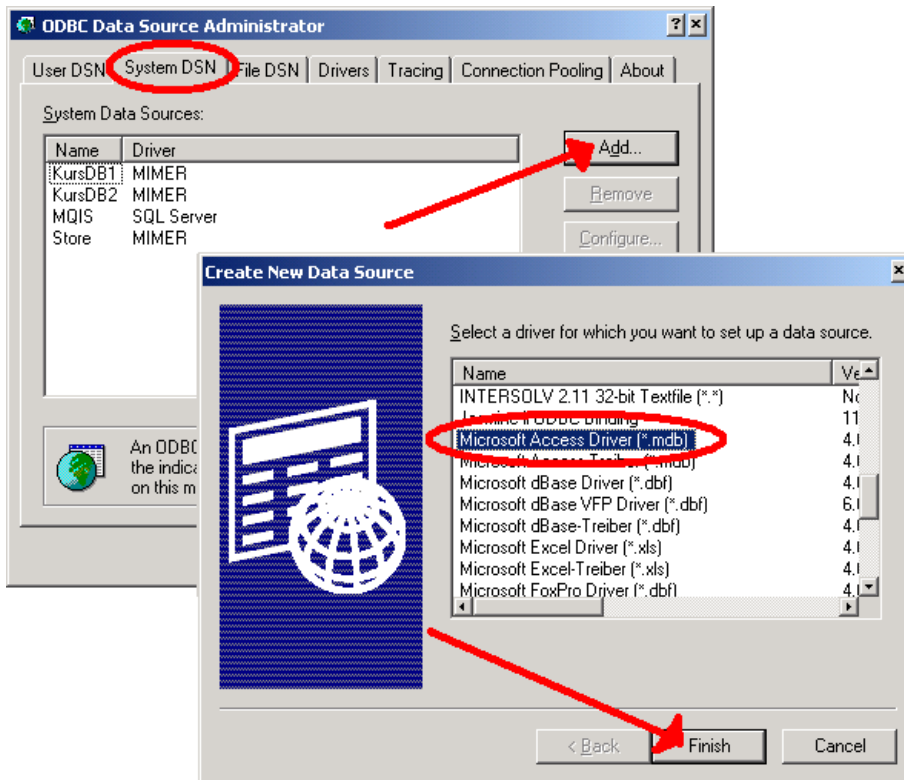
ODBC Data Source Administrator

? ×

User DSN | System DSN | File DSN | Drivers | Tracing | Connection Pooling | About

System Data Sources:

| Name | Driver |
|---|---|
| KursDB1 | MIMER |
| KursDB2 | MIMER |
| MQIS | SQL Server |
| Store | MIMER |

Add...

Remove

Configure...

An ODBC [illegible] the indica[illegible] on this m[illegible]

Create New Data Source

×

Select a driver for which you want to set up a data source.

| Name | Ve |
|---|---|
| INTERSOLV 2.11 32-bit Textfile (*.*) | N |
| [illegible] ODBC Binding | 11 |
| Microsoft Access Driver (*.mdb) | 4. |
| Microsoft Access-Treiber (*.mdb) | 4. |
| Microsoft dBase Driver (*.dbf) | 4. |
| Microsoft dBase VFP Driver (*.dbf) | 6. |
| Microsoft dBase-Treiber (*.dbf) | 4. |
| Microsoft Excel Driver (*.xls) | 4. |
| Microsoft Excel-Treiber (*.xls) | 4. |
| Microsoft FoxPro Driver (*.dbf) | 4. |

< Back

Finish

Cancel